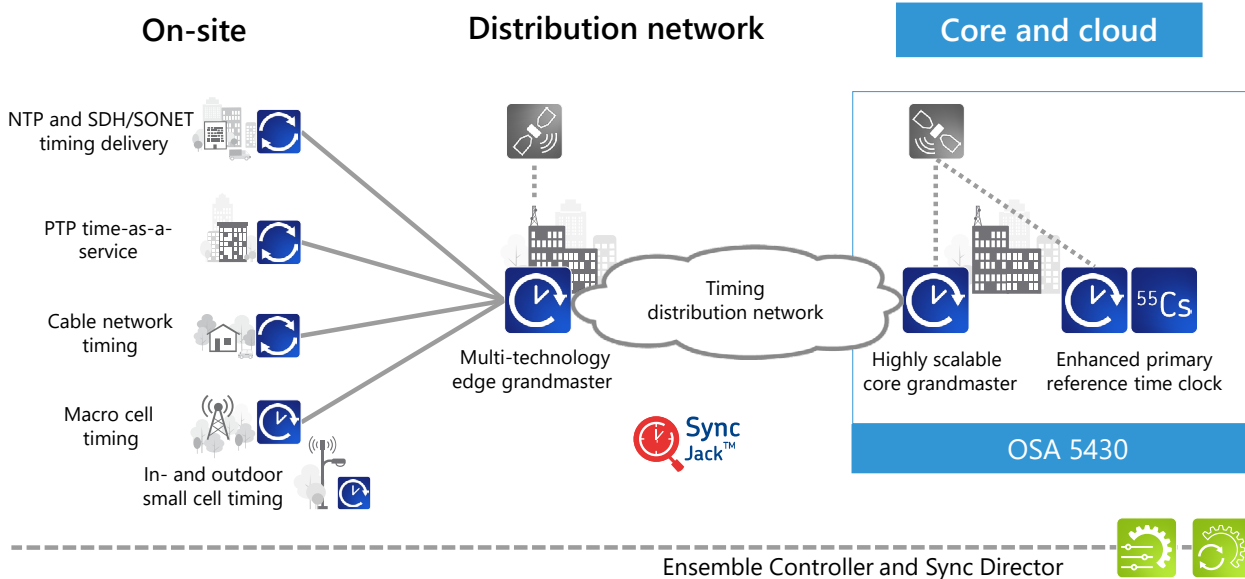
On-site

Distribution network

Core and cloud

NTP and SDH/SONET timing delivery

PTP time-as-a-service

Cable network timing

Macro cell timing

In- and outdoor small cell timing

Multi-technology edge grandmaster

Timing distribution network

Sync Jack™

Highly scalable core grandmaster

$^{55}Cs$

Enhanced primary reference time clock

OSA 5430

Ensemble Controller and Sync Director